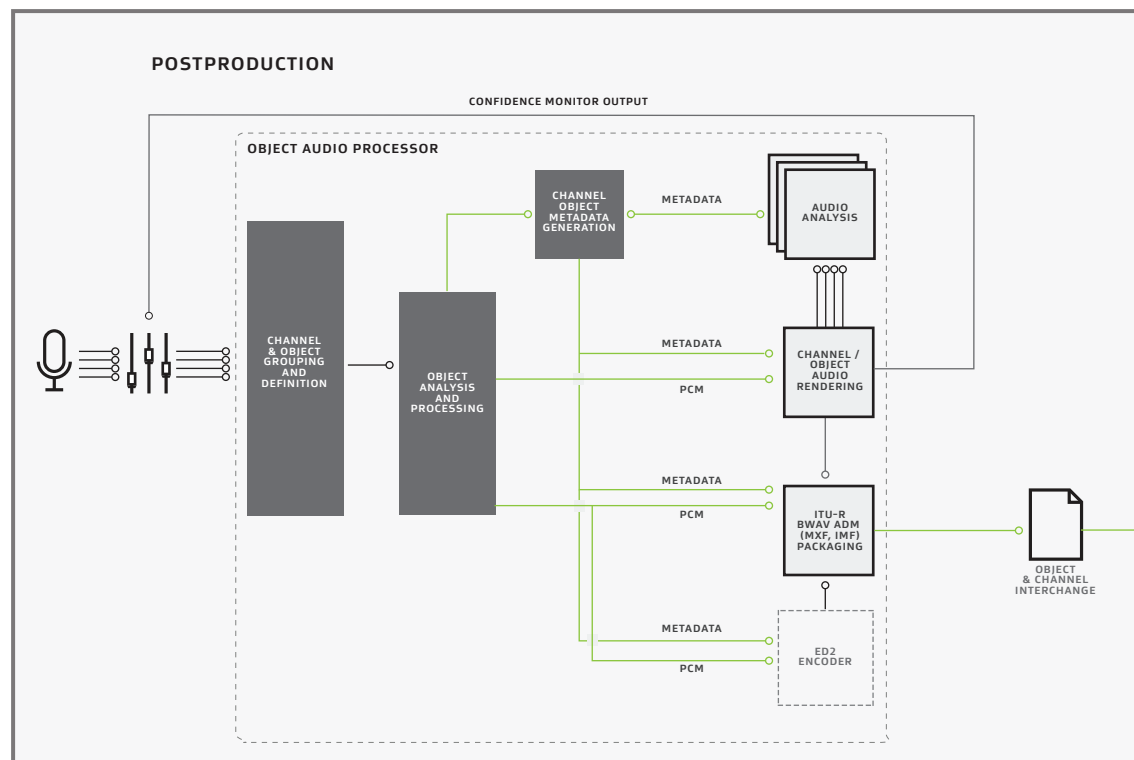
POSTPRODUCTION

CONFIDENCE MONITOR OUTPUT

OBJECT AUDIO PROCESSOR

CHANNEL & OBJECT GROUPING AND DEFINITION

OBJECT ANALYSIS AND PROCESSING

CHANNEL OBJECT METADATA GENERATION

METADATA

AUDIO ANALYSIS

METADATA

PCM

CHANNEL / OBJECT AUDIO RENDERING

METADATA

PCM

ITU-R BWAV ADM (MXF, IMF) PACKAGING

OBJECT & CHANNEL INTERCHANGE

METADATA

PCM

ED2 ENCODER